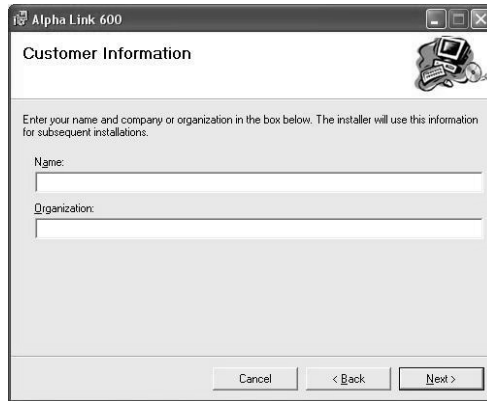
Alpha Link 600

Customer Information

Enter your name and company or organization in the box below. The installer will use this information for subsequent installations.

Name:

Organization:

Cancel

< Back

Next >